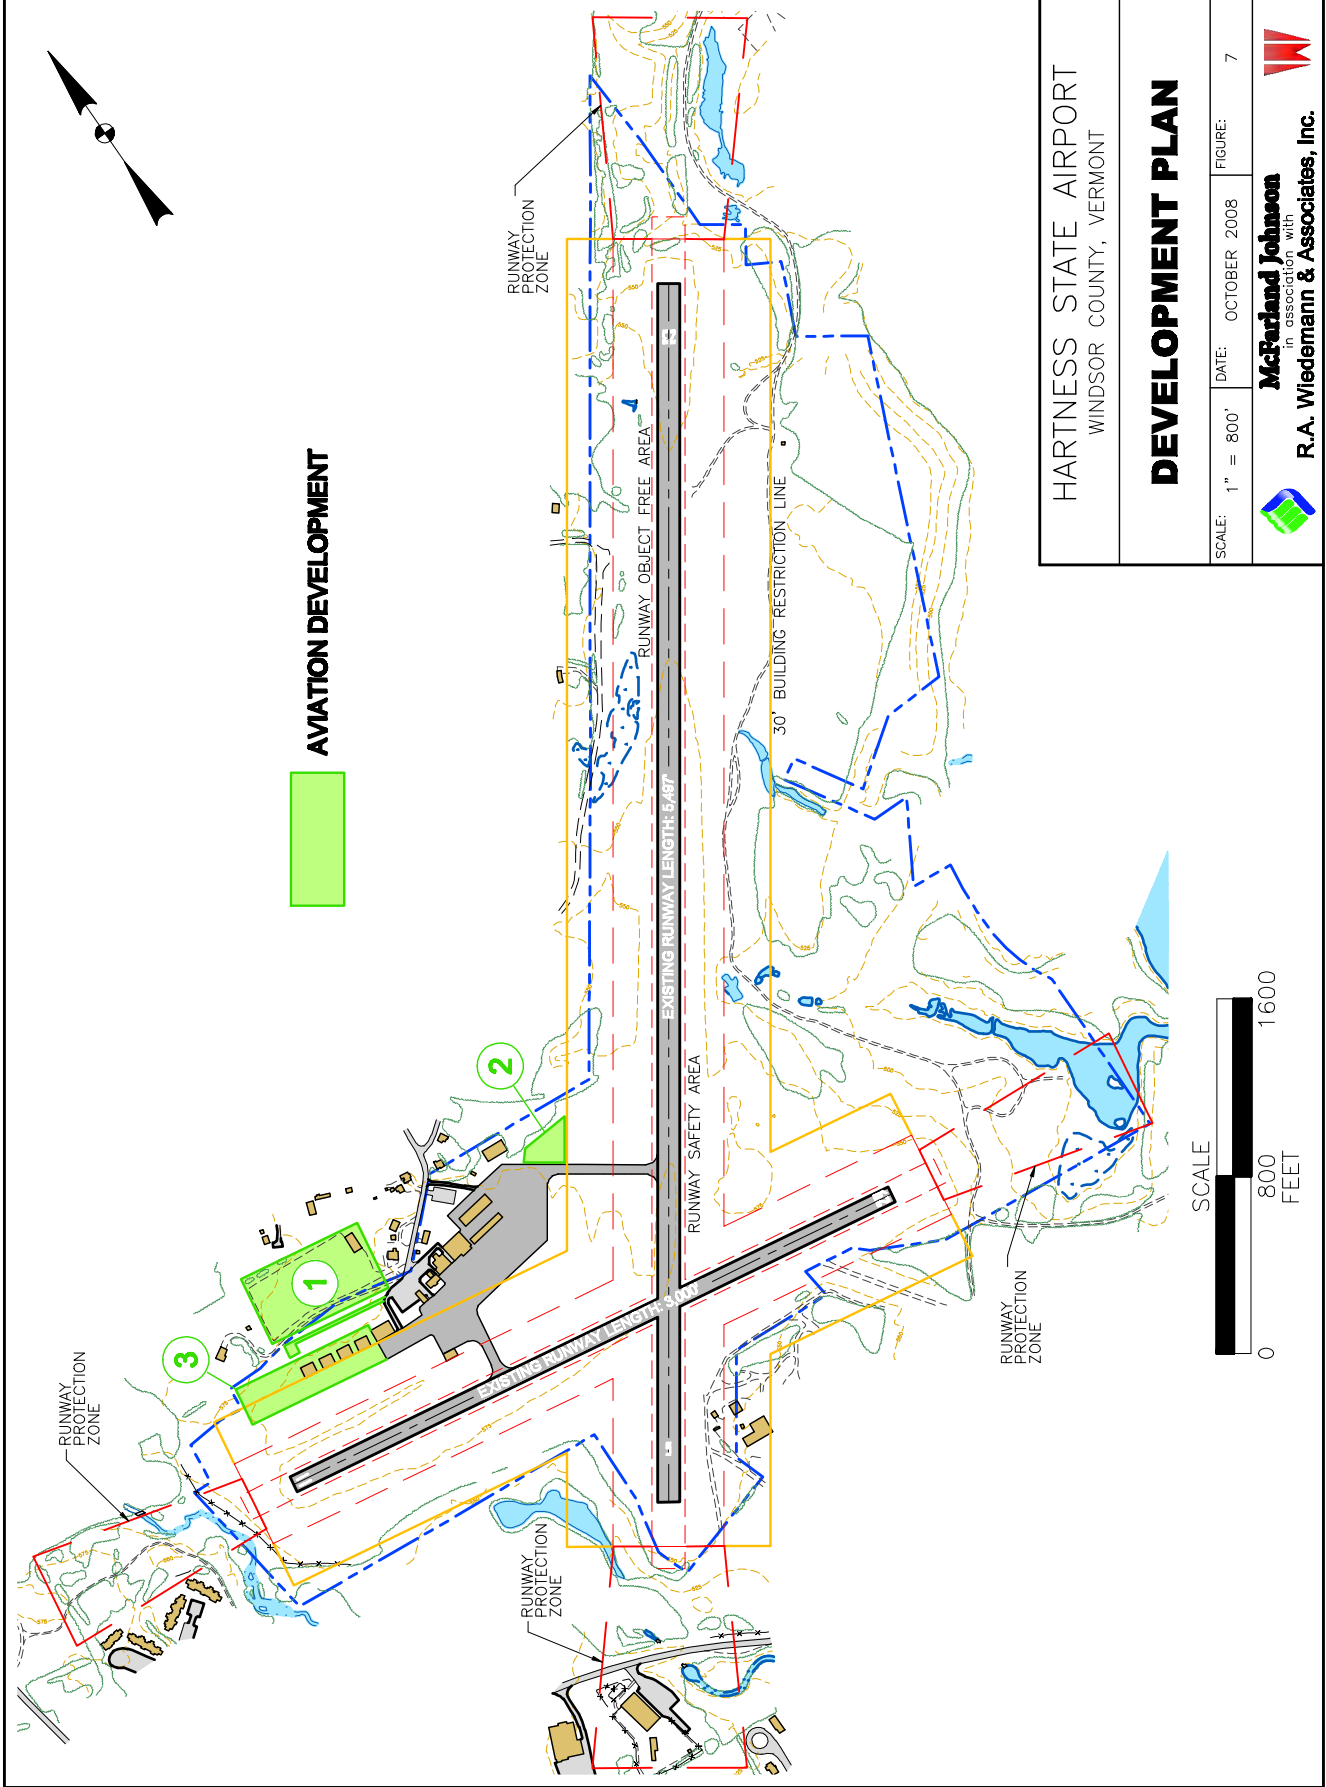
HARTNESS STATE AIRPORT
WINDSOR COUNTY, VERMONT

DEVELOPMENT PLAN

SCALE: 1" = 800'
DATE: OCTOBER 2008
FIGURE: 7

McFarland Johnson in association with R.A. Wiedemann & Associates, Inc.

AVIATION DEVELOPMENT

RUNWAY PROTECTION ZONE

RUNWAY PROTECTION ZONE

RUNWAY PROTECTION ZONE

RUNWAY PROTECTION ZONE

RUNWAY OBJECT FREE AREA

30' BUILDING RESTRICTION LINE

EXISTING RUNWAY LENGTH: 5,187'

RUNWAY SAFETY AREA

EXISTING RUNWAY LENGTH: 3,000'

1

2

3

SCALE
0 800 1600
FEET